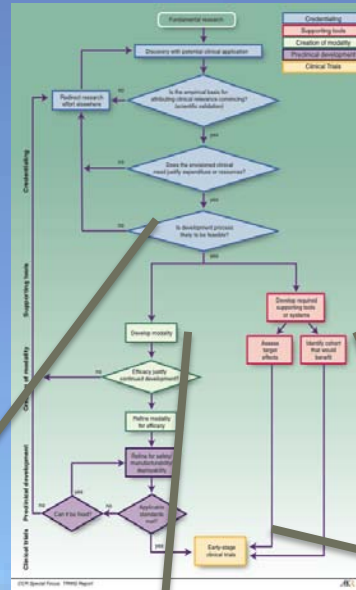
Fundamental research

Credentialing
Supporting tools
Creation of modality
Preclinical development
Clinical Trials

Discovery with potential clinical application

Redirect research effort elsewhere

no

Is the empirical basis for attributing clinical relevance convincing? (scientific validation)

yes

no

Does the envisioned clinical need justify expenditure of resources?

yes

Is development process likely to be feasible?

yes

Credentialing

Supporting tools

Develop required supporting tools or systems

Assess target effects

Identify cohort that would benefit

Develop modality

no

Efficacy justify continued development?

Creation of modality

Refine modality for efficacy

Refine for safety/ manufacturability/ deployability

Preclinical development

yes

Can it by fixed?

no

Applicable standards met?

yes

Clinical trials

Early-stage clinical trials

CCR Special Focus: TRWG Report